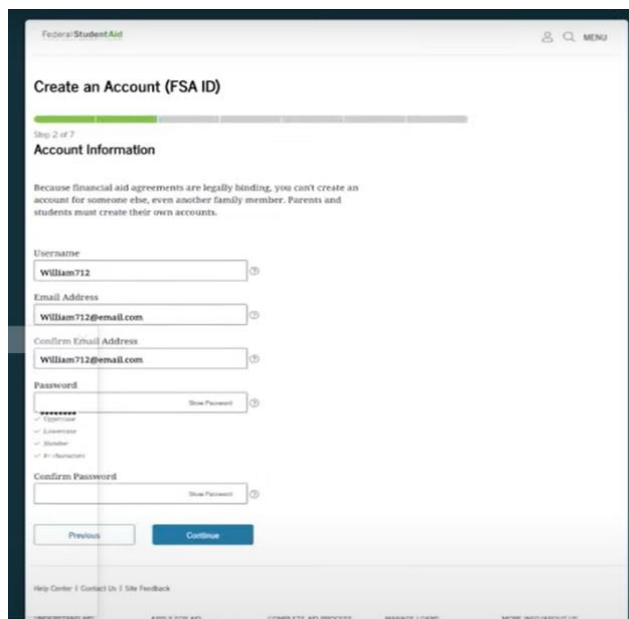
Federal Student Aid

MENU

Create an Account (FSA ID)

Step 2 of 7

Account Information

Because financial aid agreements are legally binding, you can't create an account for someone else, even another family member. Parents and students must create their own accounts.

Username

William712

Email Address

William712@email.com

Confirm Email Address

William712@email.com

Password

••••••••

Show Password

✓ Uppercase

✓ Lowercase

✓ Number

✓ 8+ characters

Confirm Password

Show Password

Previous

Continue

Help Center | Contact Us | Site Feedback

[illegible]